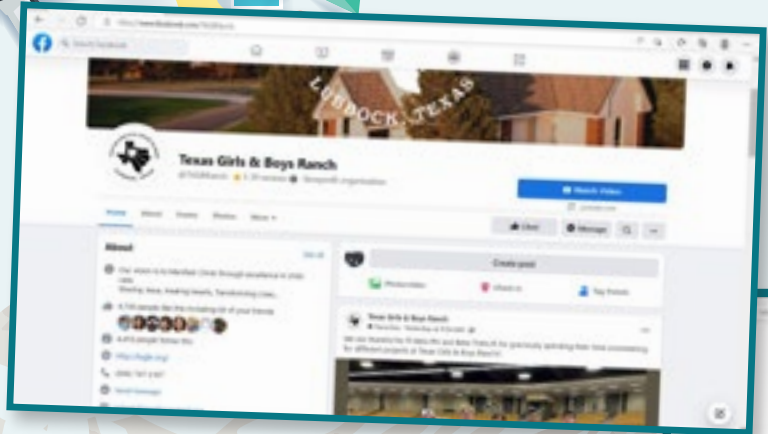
Search Facebook

LUBBOCK, TEXAS

Texas Girls & Boys Ranch

Nonprofit organization

Watch Video

Home About Events Photos More

Like Message

About

See all

Create post

Photo/video Check in Tag friends

Texas Girls & Boys Ranch